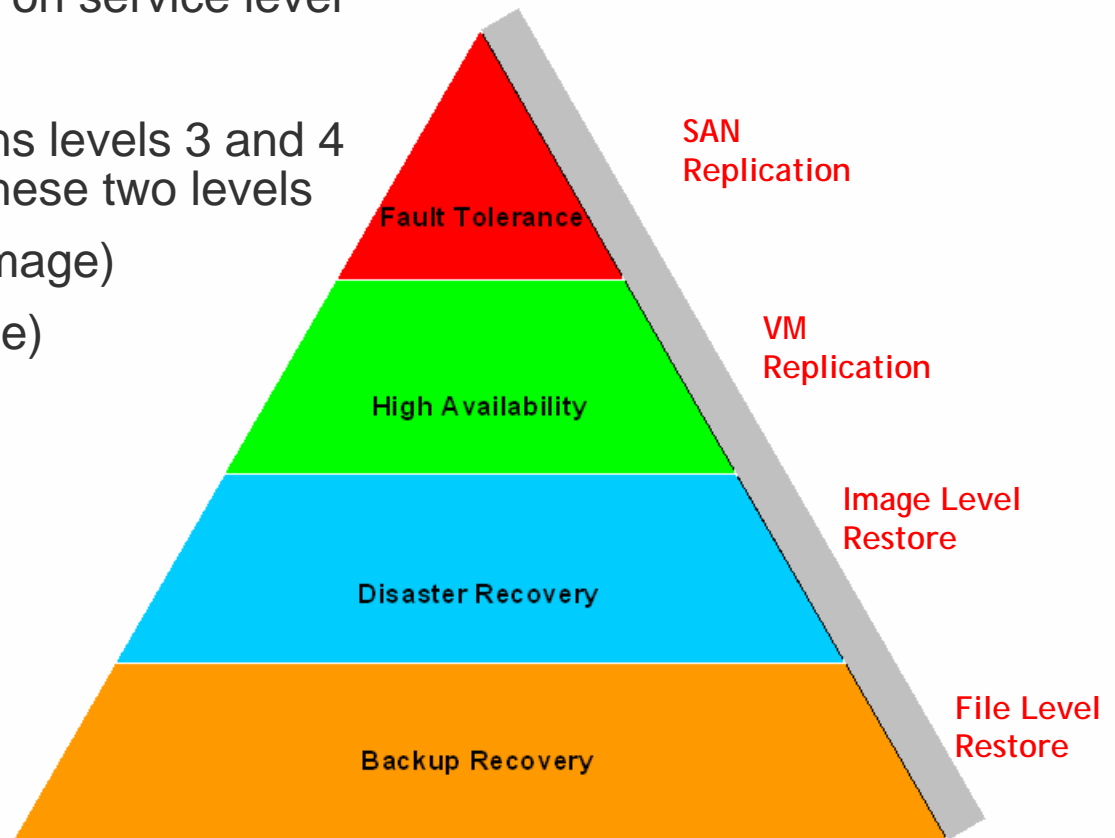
on service level

ns levels 3 and 4
hese two levels

mage)

e)

Fault Tolerance

High Availability

Disaster Recovery

Backup Recovery

SAN Replication

VM Replication

Image Level Restore

File Level Restore